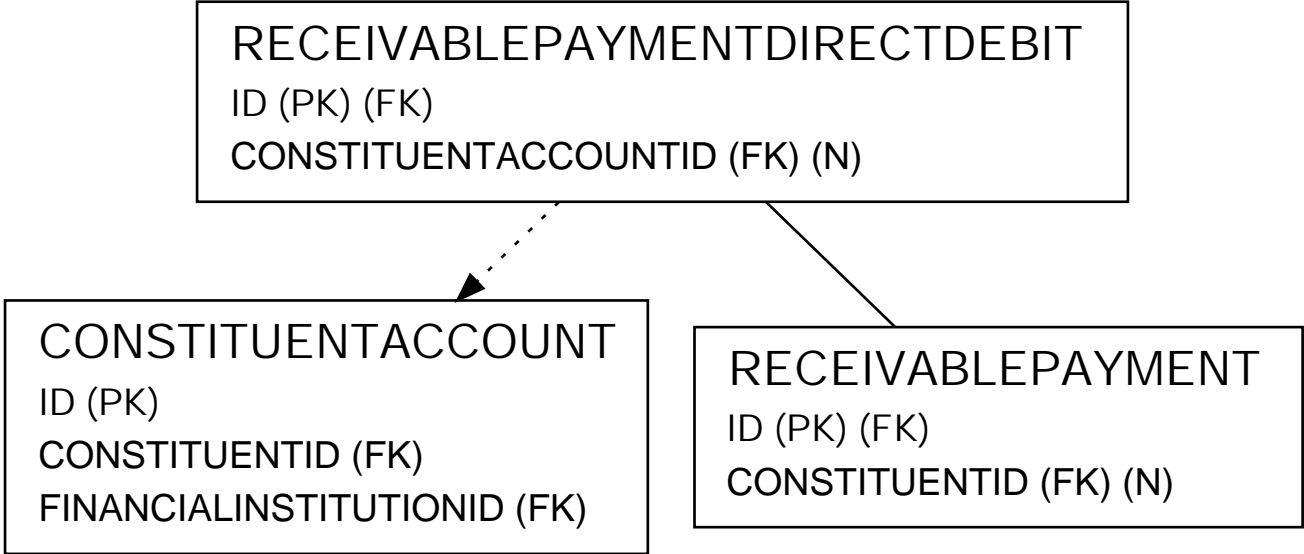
RECEIVABLEPAYMENTDIRECTDEBIT
ID (PK) (FK)
CONSTITUENTACCOUNTID (FK) (N)

CONSTITUENTACCOUNT
ID (PK)
CONSTITUENTID (FK)
FINANCIALINSTITUTIONID (FK)

RECEIVABLEPAYMENT
ID (PK) (FK)
CONSTITUENTID (FK) (N)